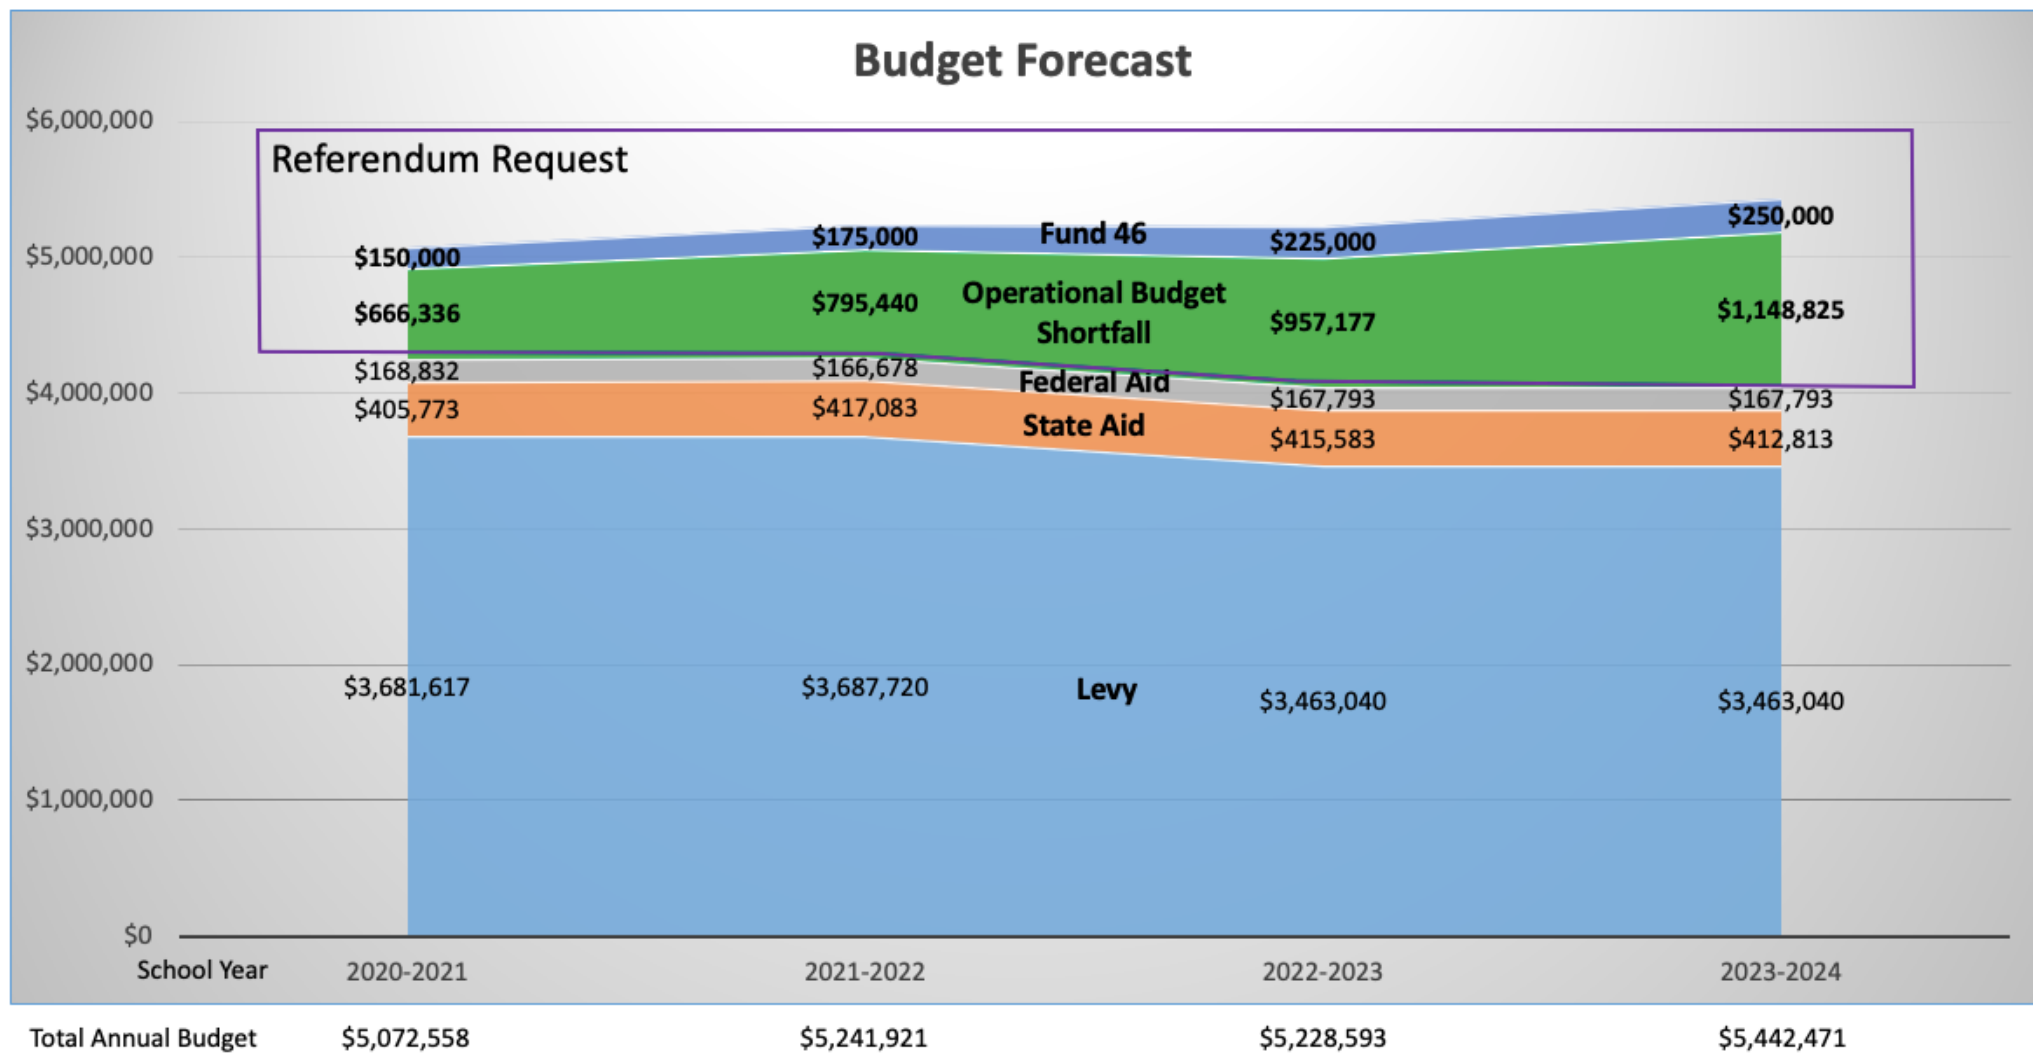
Budget Forecast

$6,000,000
$5,000,000
$4,000,000
$3,000,000
$2,000,000
$1,000,000
$0

Referendum Request

$150,000
$175,000
Fund 46
$225,000
$250,000

$666,336
$795,440
Operational Budget Shortfall
$957,177
$1,148,825

$168,832
$166,678
Federal Aid
$167,793
$167,793

$405,773
$417,083
State Aid
$415,583
$412,813

$3,681,617
$3,687,720
Levy
$3,463,040
$3,463,040

School Year 2020-2021 2021-2022 2022-2023 2023-2024

Total Annual Budget $5,072,558 $5,241,921 $5,228,593 $5,442,471